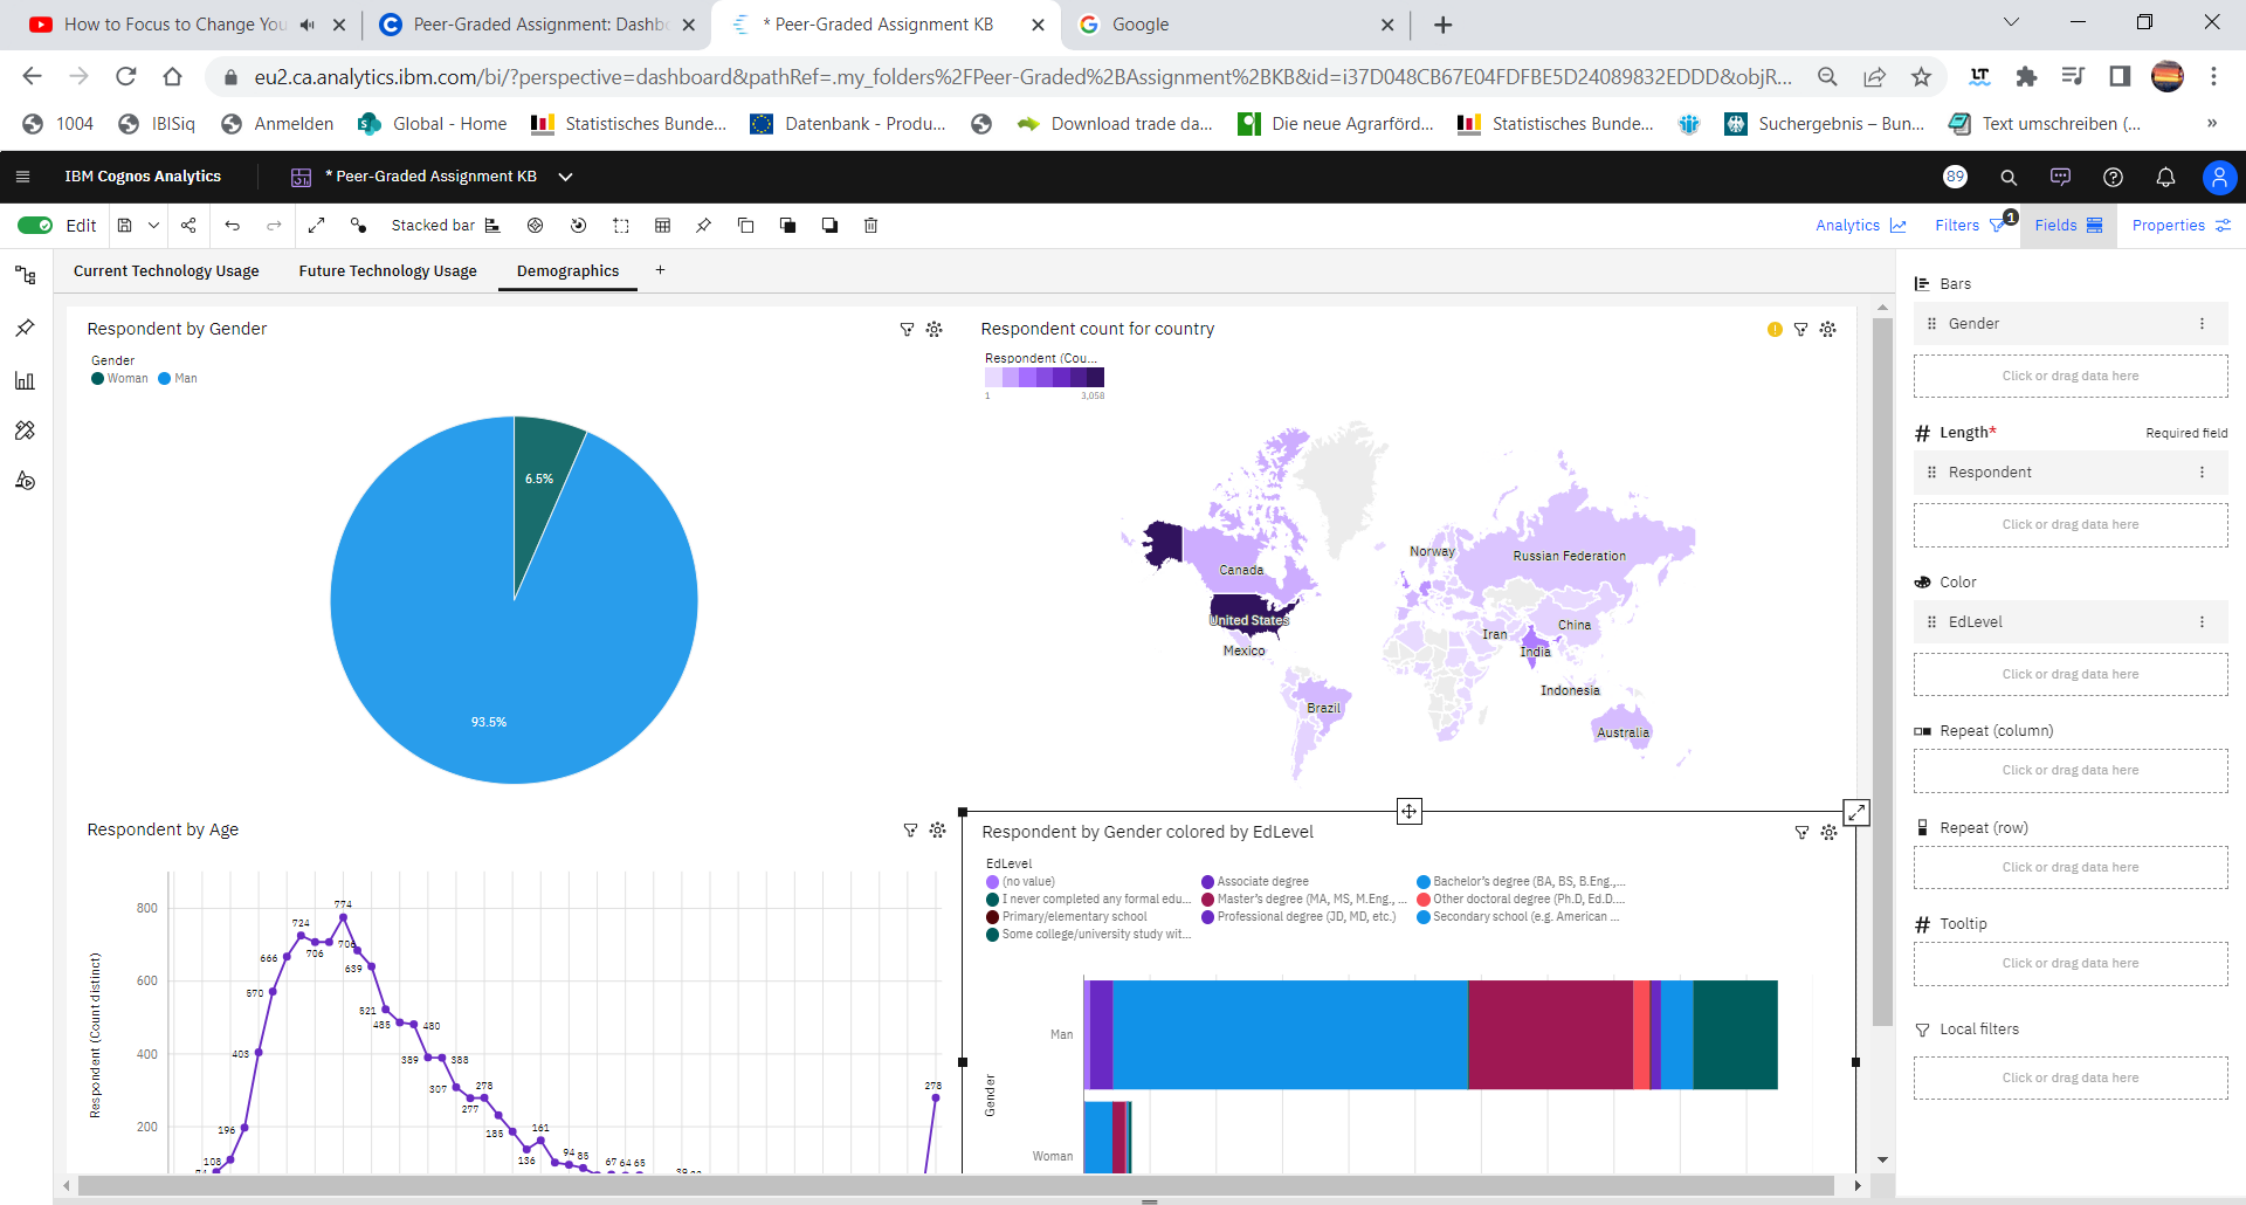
How to Focus to Change You
Peer-Graded Assignment: Dashb
* Peer-Graded Assignment KB
Google

eu2.ca.analytics.ibm.com/bi/?perspective=dashboard&pathRef=.my_folders%2FPeer-Graded%2BAssignment%2BKB&id=i37D048CB67E04FDFBE5D24089832EDDD&objR...

1004 IBISiq Anmelden Global - Home Statistisches Bunde... Datenbank - Produ... Download trade da... Die neue Agrarförd... Statistisches Bunde... Suchergebnis – Bun... Text umschreiben (...

IBM Cognos Analytics
* Peer-Graded Assignment KB
89

Edit
Stacked bar
Analytics
Filters 1
Fields
Properties

Current Technology Usage
Future Technology Usage
Demographics
+

Respondent by Gender
Gender
Woman
Man
6.5%
93.5%

Respondent count for country
Respondent (Cou...
1
3,058
Norway
Russian Federation
Canada
United States
Mexico
Iran
China
India
Indonesia
Brazil
Australia

Respondent by Age
Respondent (Count distinct)
800
600
400
200
774
724
706
708
666
639
670
621
485
480
403
389
388
307
278
277
278
196
185
161
136
108
94
88
67
64
65

Respondent by Gender colored by EdLevel
EdLevel
(no value)
I never completed any formal edu...
Primary/elementary school
Some college/university study wit...
Associate degree
Master's degree (MA, MS, M.Eng., ...
Professional degree (JD, MD, etc.)
Bachelor's degree (BA, BS, B.Eng.,...
Other doctoral degree (Ph.D, Ed.D....
Secondary school (e.g. American ...
Gender
Man
Woman

Bars
Gender
Click or drag data here
Length*
Required field
Respondent
Click or drag data here
Color
EdLevel
Click or drag data here
Repeat (column)
Click or drag data here
Repeat (row)
Click or drag data here
Tooltip
Click or drag data here
Local filters
Click or drag data here